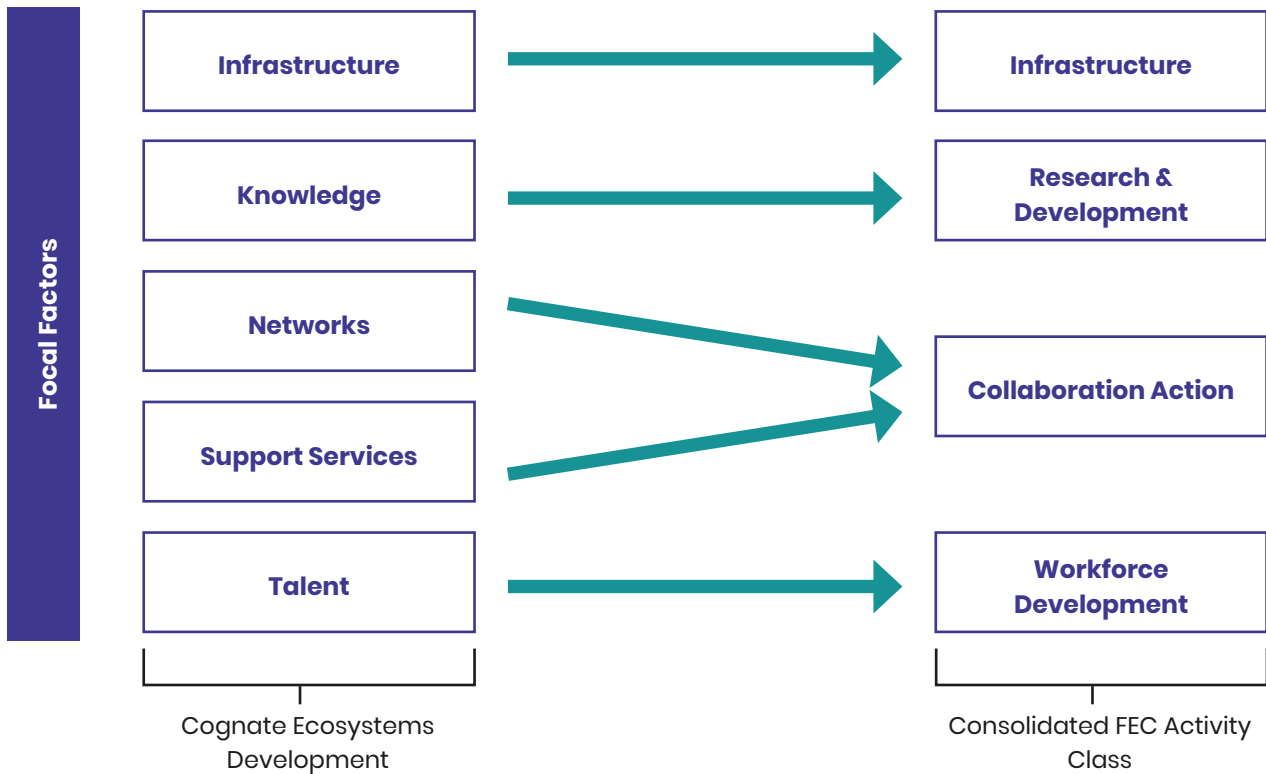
Focal Factors

Infrastructure

Knowledge

Networks

Support Services

Talent

Cognate Ecosystems Development

Infrastructure

Research & Development

Collaboration Action

Workforce Development

Consolidated FEC Activity Class